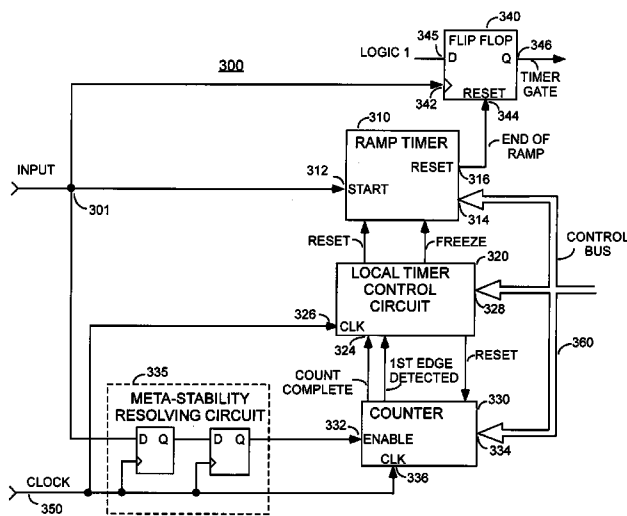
340
345 FLIP FLOP
LOGIC 1 D Q 346
300 TIMER GATE
342 RESET
344
310
RAMP TIMER
END OF RAMP
INPUT 312 START RESET
316
301 314
CONTROL BUS
RESET FREEZE
LOCAL TIMER CONTROL CIRCUIT 320
326 CLK 328
324
360
335 COUNT COMPLETE 1ST EDGE DETECTED RESET
META-STABILITY RESOLVING CIRCUIT
D Q D Q
COUNTER 330
332 ENABLE
334
CLK
CLOCK 336
350